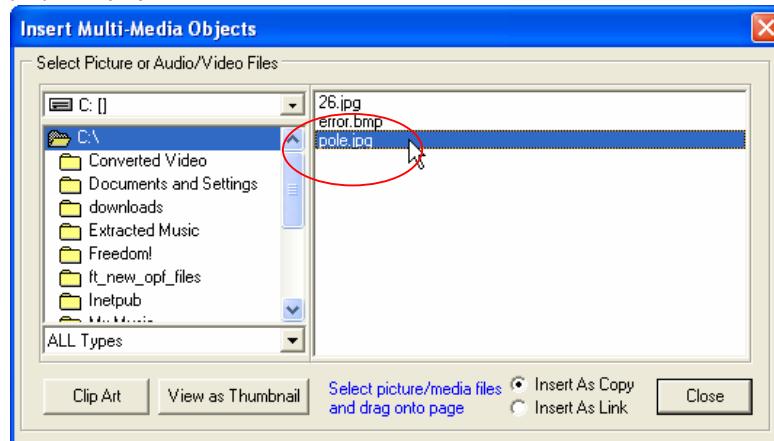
Insert Multi-Media Objects

Select Picture or Audio/Video Files

C: []

C:\
Converted Video
Documents and Settings
downloads
Extracted Music
Freedom!
ft_new_opf_files
Inetpub
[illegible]

ALL Types

26.jpg
error.bmp
pole.jpg

Clip Art
View as Thumbnail
Select picture/media files and drag onto page
Insert As Copy
Insert As Link
Close